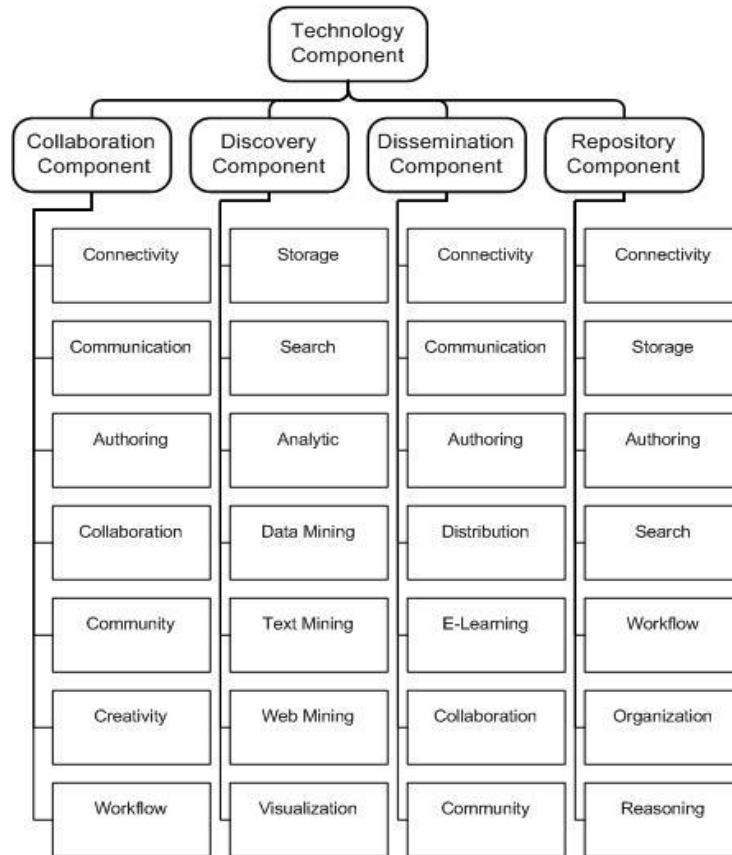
Technology Component

Collaboration Component

Connectivity

Communication

Authoring

Collaboration

Community

Creativity

Workflow

Discovery Component

Storage

Search

Analytic

Data Mining

Text Mining

Web Mining

Visualization

Dissemination Component

Connectivity

Communication

Authoring

Distribution

E-Learning

Collaboration

Community

Repository Component

Connectivity

Storage

Authoring

Search

Workflow

Organization

Reasoning